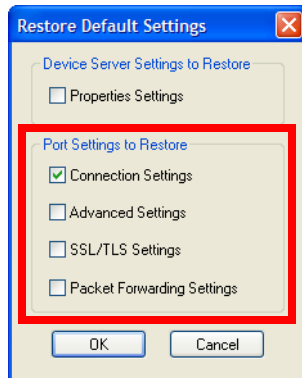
Restore Default Settings

Device Server Settings to Restore

Properties Settings

Port Settings to Restore

Connection Settings

Advanced Settings

SSL/TLS Settings

Packet Forwarding Settings

OK

Cancel